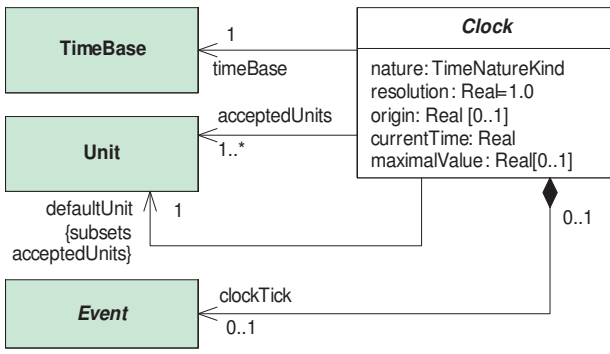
TimeBase

1

timeBase

Clock

nature: TimeNatureKind
resolution: Real=1.0
origin: Real [0..1]
currentTime: Real
maximalValue: Real[0..1]

acceptedUnits

Unit

1..*

defaultUnit
{subsets
acceptedUnits}

1

0..1

Event

clockTick

0..1